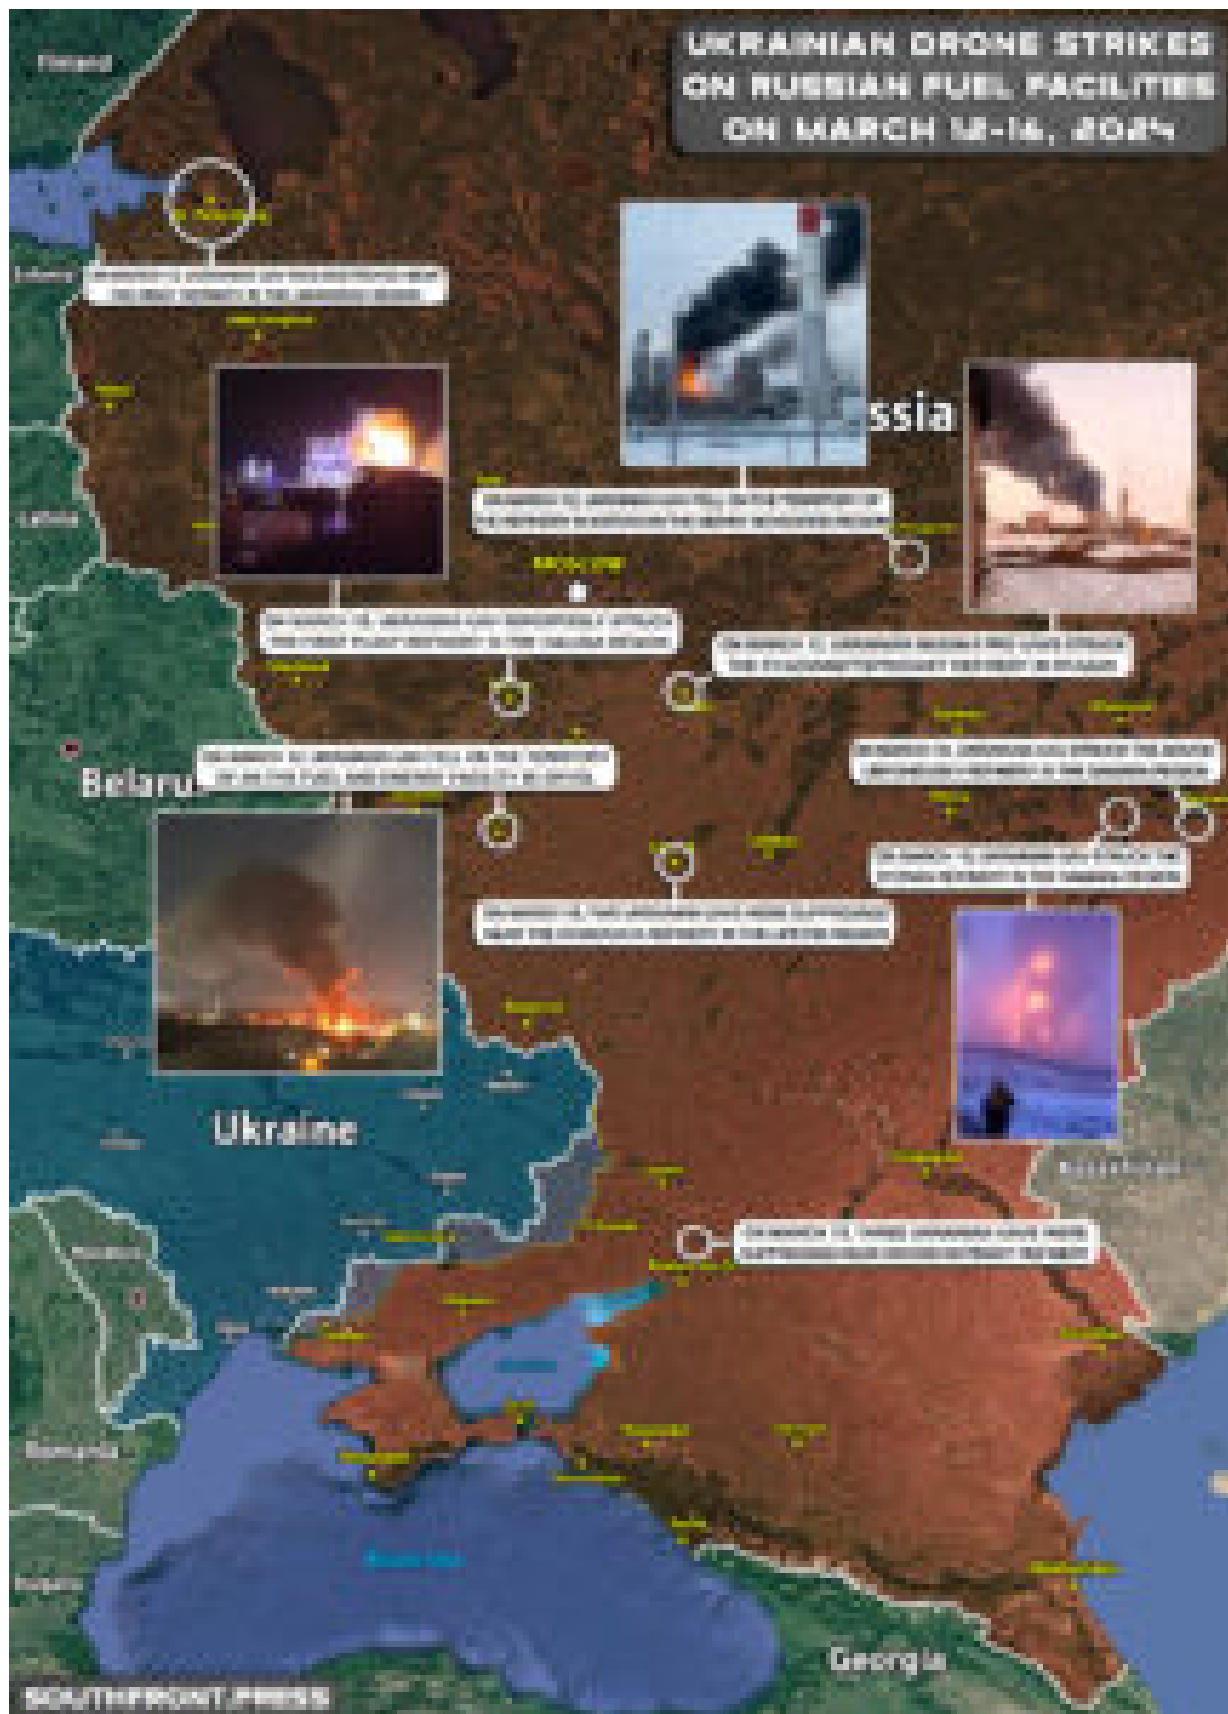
UKRAINIAN DRONE STRIKES ON RUSSIAN FUEL FACILITIES ON MARCH 12-16, 2024

Finland

Estonia

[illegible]

Latvia

Moscow

ssia

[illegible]

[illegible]

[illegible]

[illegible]

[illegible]

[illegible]

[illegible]

Belarus

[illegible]

Ukraine

Kazakhstan

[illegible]

Moldova

Romania

Black Sea

Georgia

SOUTHFRONT.PRESS